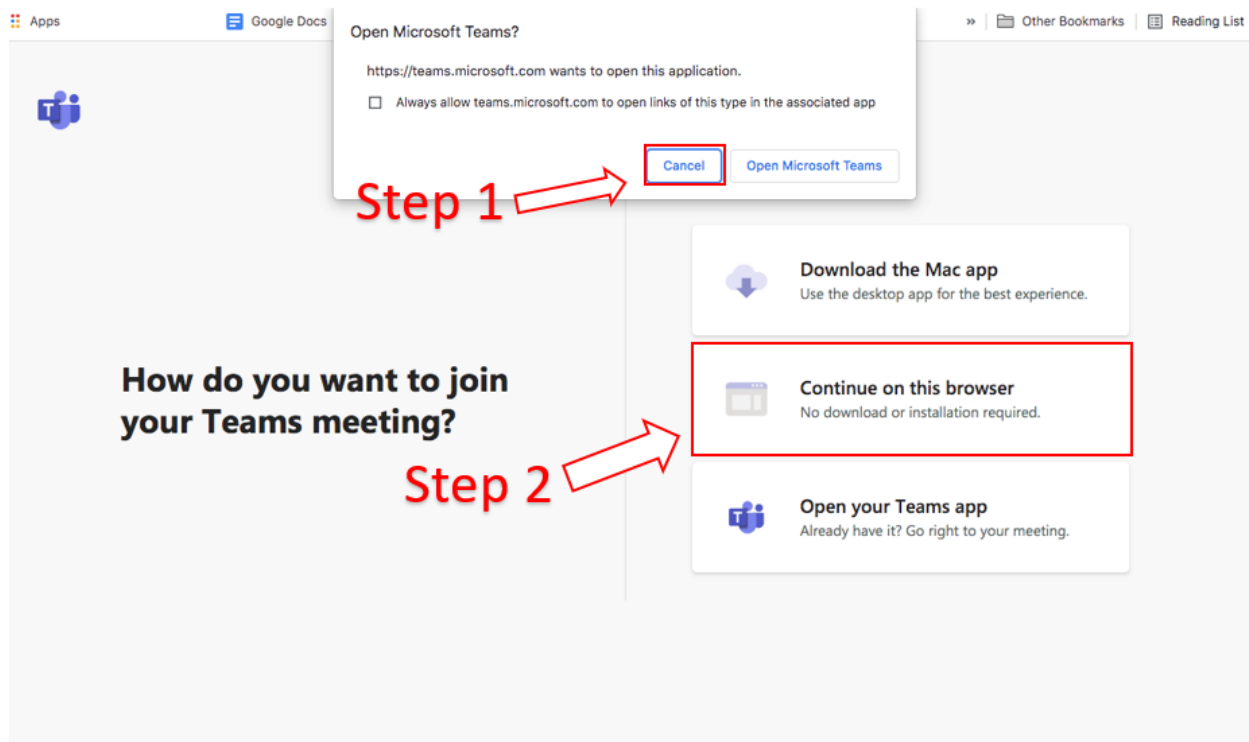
Apps Google Docs » Other Bookmarks Reading List

Open Microsoft Teams?

https://teams.microsoft.com wants to open this application.

Always allow teams.microsoft.com to open links of this type in the associated app

Cancel Open Microsoft Teams

Step 1

How do you want to join your Teams meeting?

Download the Mac app
Use the desktop app for the best experience.

Continue on this browser
No download or installation required.

Step 2

Open your Teams app
Already have it? Go right to your meeting.